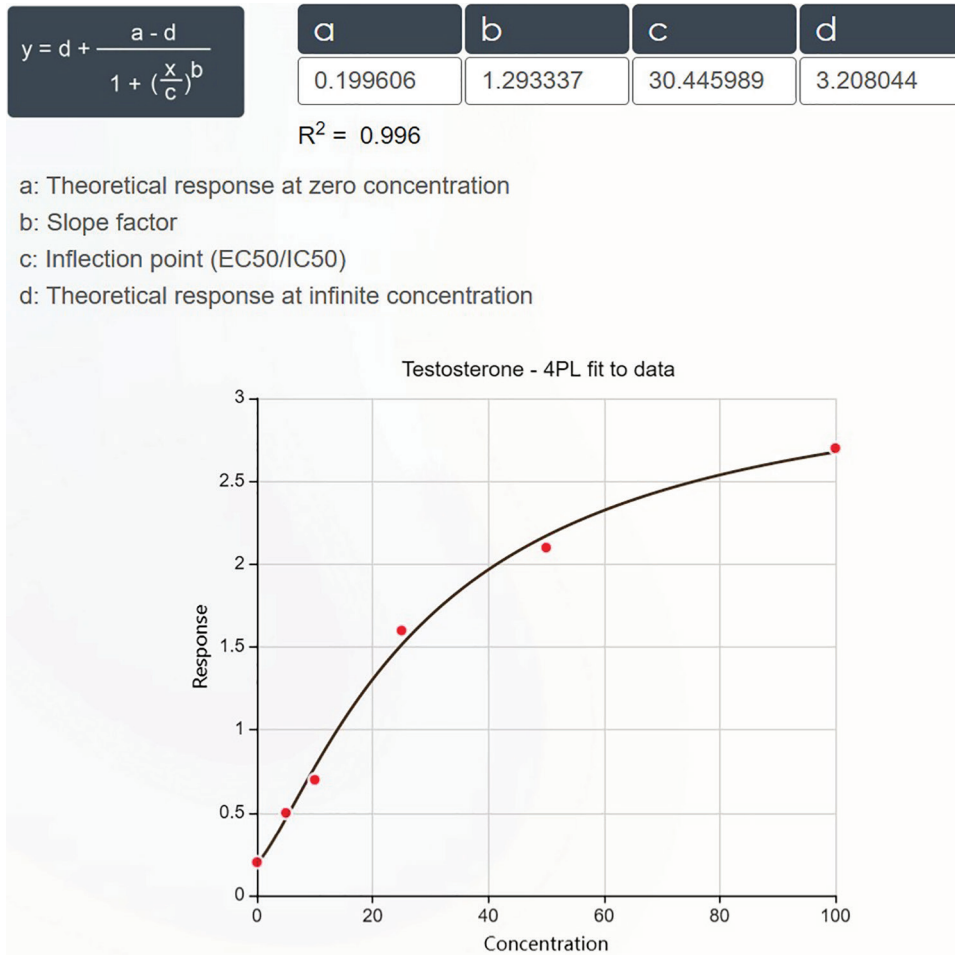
$y = d + \frac{a - d}{1 + (\frac{x}{c})^b}$

| a | b | c | d |
|---|---|---|---|
| 0.199606 | 1.293337 | 30.445989 | 3.208044 |

$R^2 = 0.996$

a: Theoretical response at zero concentration
b: Slope factor
c: Inflection point (EC50/IC50)
d: Theoretical response at infinite concentration

Testosterone - 4PL fit to data

Response

3
2.5
2
1.5
1
0.5
0

0
20
40
60
80
100

Concentration